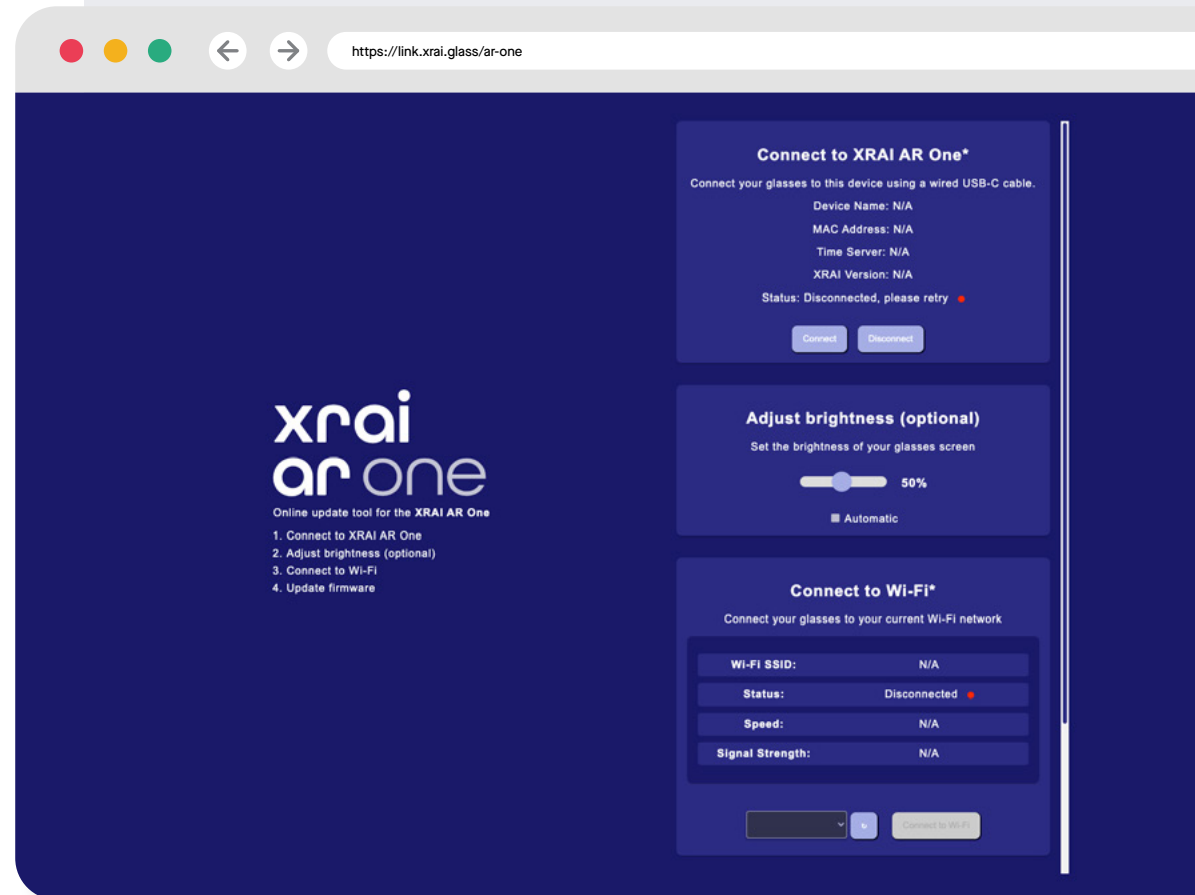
https://link.xrai.glass/ar-one

xrai
ar one
Online update tool for the XRAI AR One
1. Connect to XRAI AR One
2. Adjust brightness (optional)
3. Connect to Wi-Fi
4. Update firmware

Connect to XRAI AR One*
Connect your glasses to this device using a wired USB-C cable.
Device Name: N/A
MAC Address: N/A
Time Server: N/A
XRAI Version: N/A
Status: Disconnected, please retry

Connect Disconnect

Adjust brightness (optional)
Set the brightness of your glasses screen
50%
Automatic

Connect to Wi-Fi*
Connect your glasses to your current Wi-Fi network

| Wi-Fi SSID: | N/A |
|---|---|
| Status: | Disconnected |
| Speed: | N/A |
| Signal Strength: | N/A |

Connect to Wi-Fi